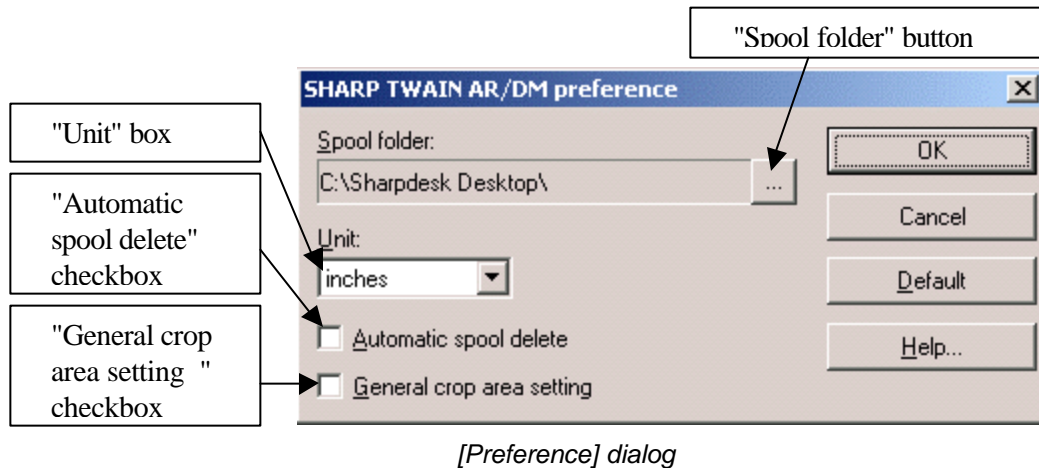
"Spool folder" button

SHARP TWAIN AR/DM preference

"Unit" box

"Automatic spool delete" checkbox

"General crop area setting " checkbox

Spool folder:

C:\Sharpdesk Desktop\

...

Unit:

inches

Automatic spool delete

General crop area setting

OK

Cancel

Default

Help...

[Preference] dialog